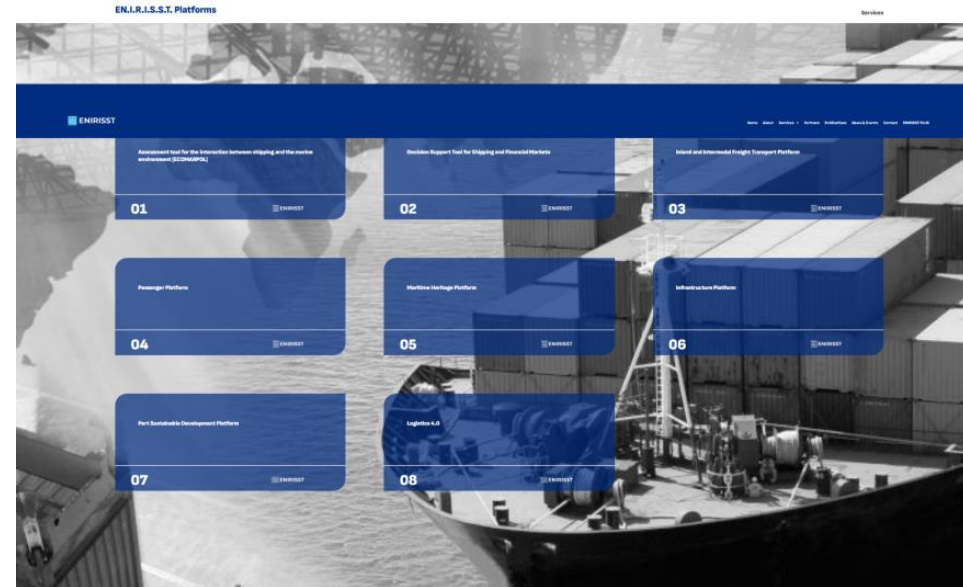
EN.I.R.I.S.S.T. Platforms

Services

ENIRISST

Home About Services Partners Publications News & Events Contact ENIRISST PLUS

Assessment tool for the interaction between shipping and the marine environment (ECOMARPOL)

01 ENIRISST

Decision Support Tool for Shipping and Financial Markets

02 ENIRISST

Inland and Intermodal Freight Transport Platform

03 ENIRISST

Passenger Platform

04 ENIRISST

Maritime Heritage Platform

05 ENIRISST

Infrastructure Platform

06 ENIRISST

Port Sustainable Development Platform

07 ENIRISST

Logistics 4.0

08 ENIRISST